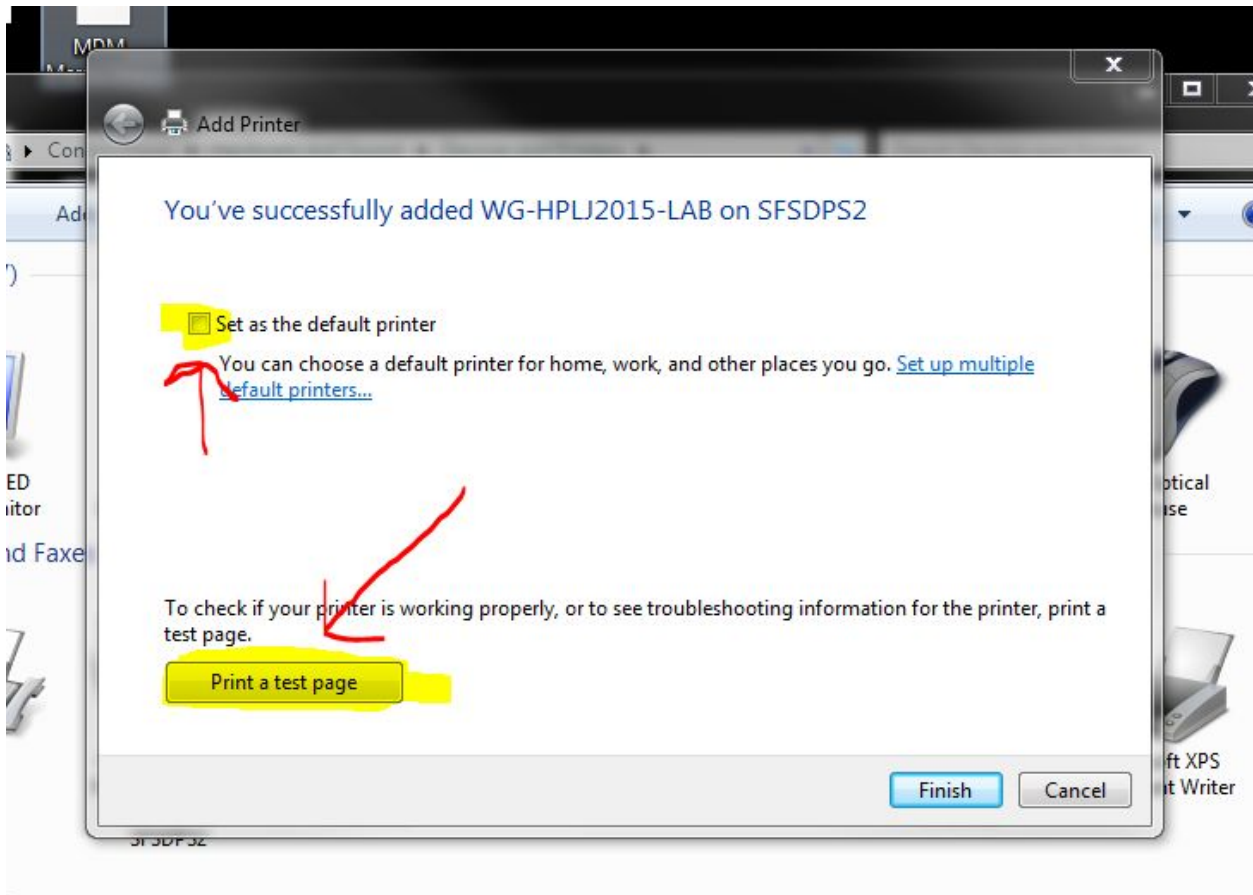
MDM

Add Printer

You've successfully added WG-HPLJ2015-LAB on SFSDPS2

Set as the default printer

You can choose a default printer for home, work, and other places you go. Set up multiple default printers...

To check if your printer is working properly, or to see troubleshooting information for the printer, print a test page.

Print a test page

Finish

Cancel

Con

Ad

ED
itor

d Faxe

ptical
use

ft XPS
t Writer

SFSDPS2